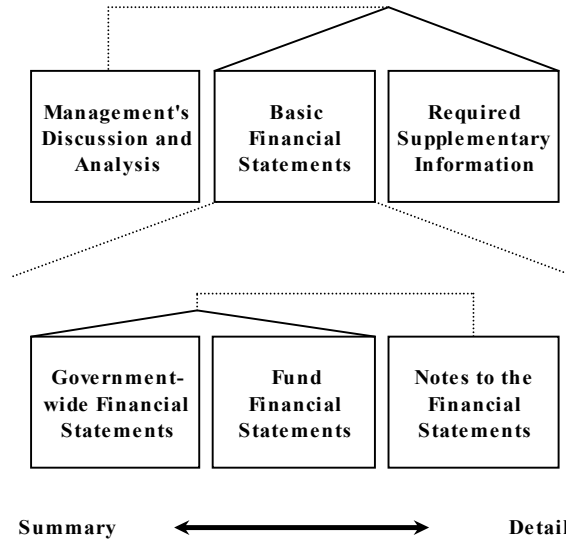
Management's Discussion and Analysis

Basic Financial Statements

Required Supplementary Information

Government-wide Financial Statements

Fund Financial Statements

Notes to the Financial Statements

Summary

Detail